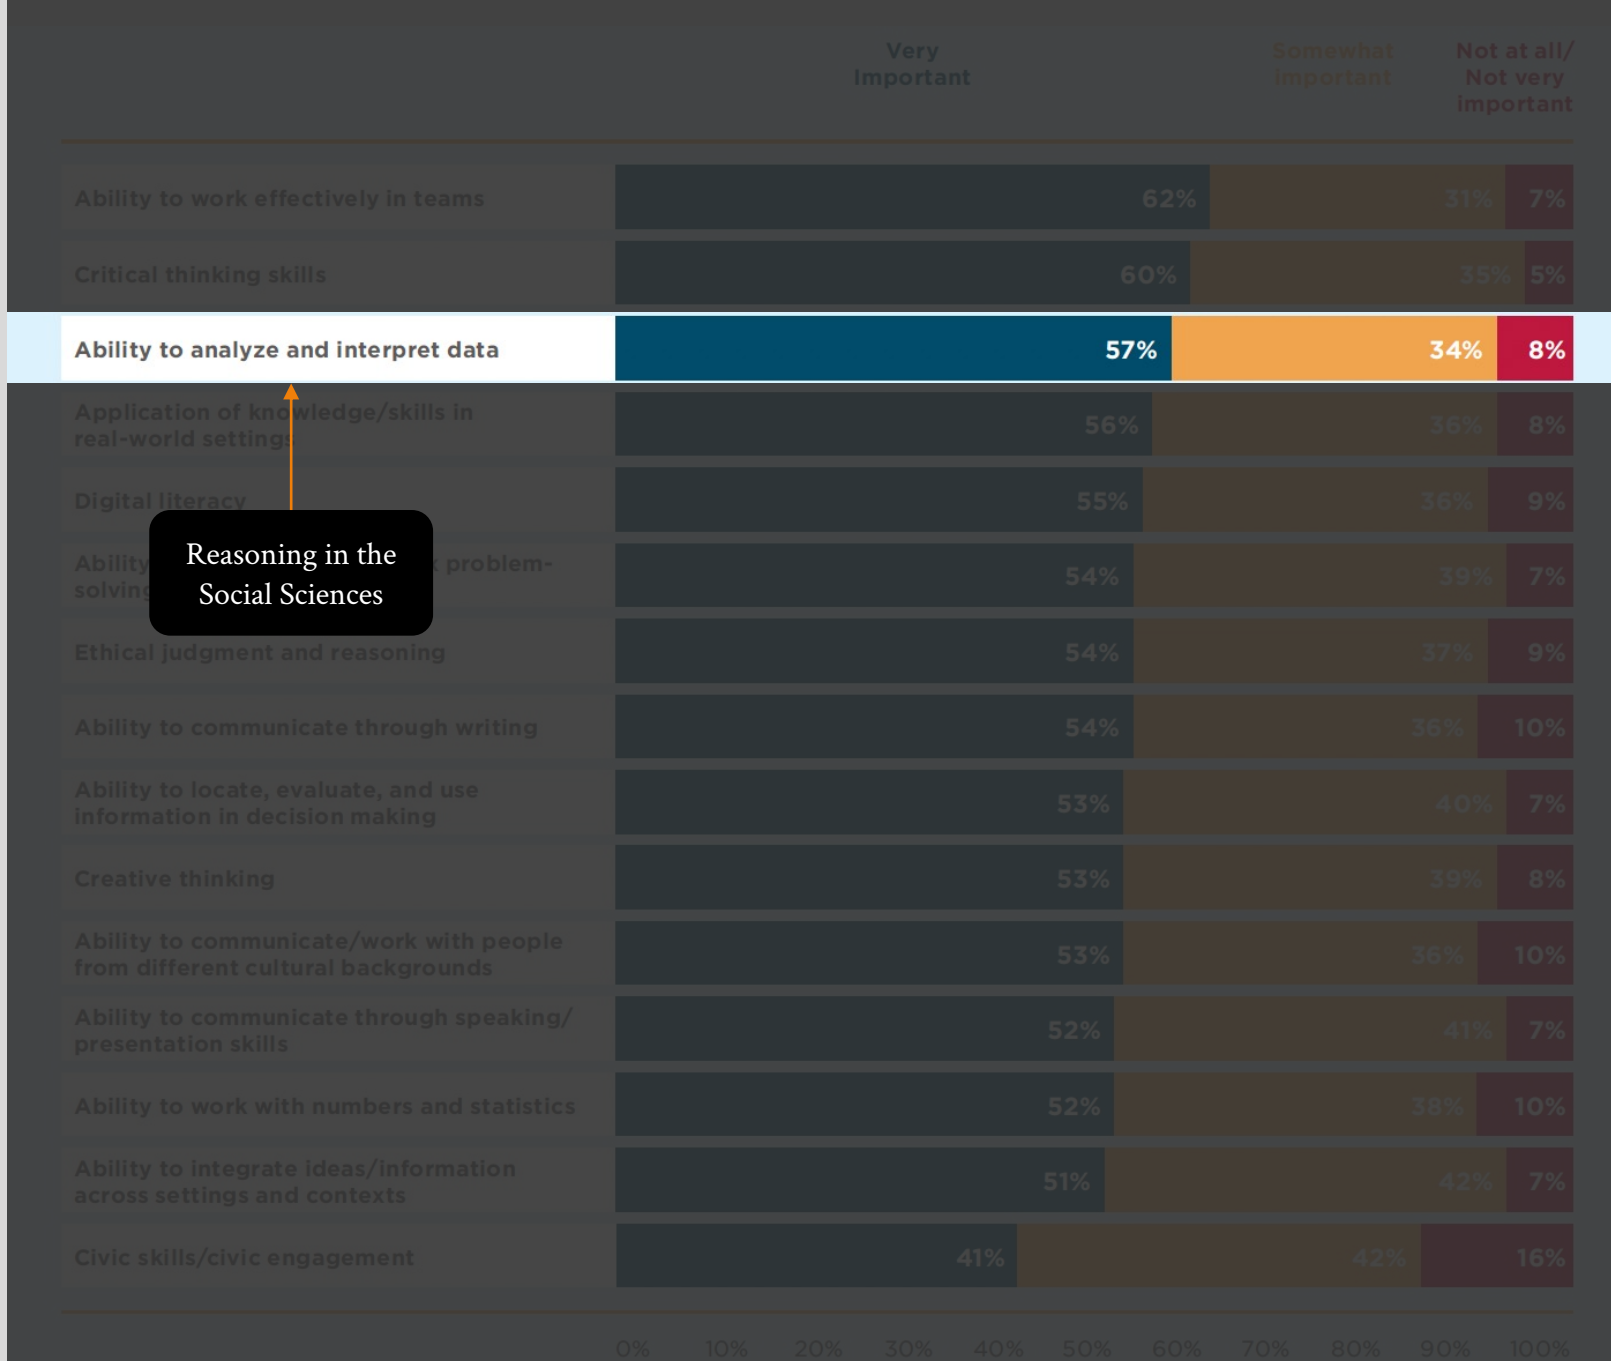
| | Very Important | Somewhat important | Not at all/ Not very important |
|---|---|---|---|
| Ability to work effectively in teams | 62% | 31% | 7% |
| Critical thinking skills | 60% | 35% | 5% |
| Ability to analyze and interpret data | 57% | 34% | 8% |
| Application of knowledge/skills in real-world settings | 56% | 36% | 8% |
| Digital literacy | 55% | 36% | 9% |
| Ability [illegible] problem-solving | 54% | 39% | 7% |
| Ethical judgment and reasoning | 54% | 37% | 9% |
| Ability to communicate through writing | 54% | 36% | 10% |
| Ability to locate, evaluate, and use information in decision making | 53% | 40% | 7% |
| Creative thinking | 53% | 39% | 8% |
| Ability to communicate/work with people from different cultural backgrounds | 53% | 36% | 10% |
| Ability to communicate through speaking/ presentation skills | 52% | 41% | 7% |
| Ability to work with numbers and statistics | 52% | 38% | 10% |
| Ability to integrate ideas/information across settings and contexts | 51% | 42% | 7% |
| Civic skills/civic engagement | 41% | 42% | 16% |

Reasoning in the Social Sciences

0% 10% 20% 30% 40% 50% 60% 70% 80% 90% 100%